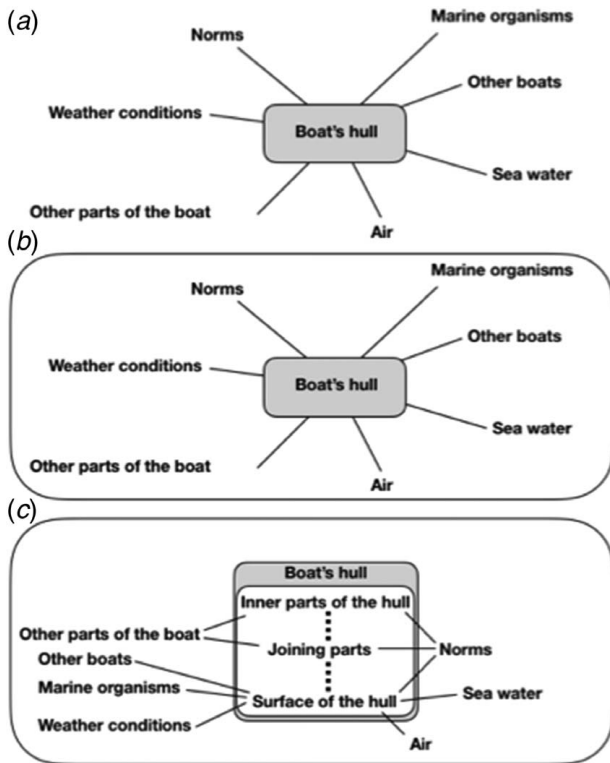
(a)

Norms

Marine organisms

Other boats

Weather conditions

Boat's hull

Sea water

Other parts of the boat

Air

(b)

Norms

Marine organisms

Other boats

Weather conditions

Boat's hull

Sea water

Other parts of the boat

Air

(c)

Boat's hull

Inner parts of the hull

Other parts of the boat

Joining parts

Norms

Other boats

Marine organisms

Surface of the hull

Sea water

Weather conditions

Air